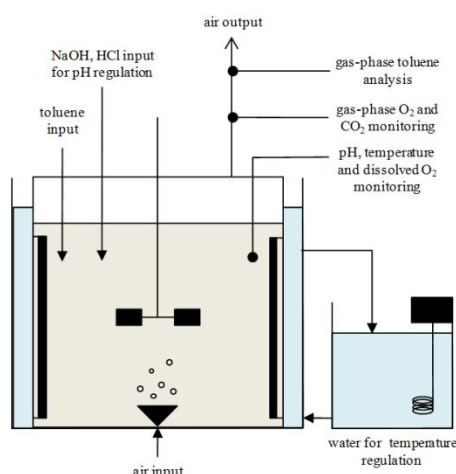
air output

NaOH, HCl input for pH regulation

gas-phase toluene analysis

toluene input

gas-phase $O_2$ and $CO_2$ monitoring

pH, temperature and dissolved $O_2$ monitoring

water for temperature regulation

air input